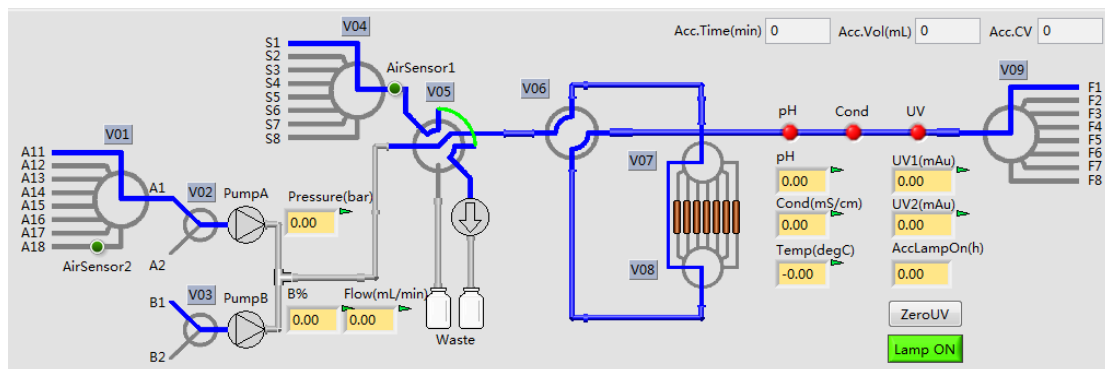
Acc.Time(min) 0
Acc.Vol(mL) 0
Acc.CV 0

V04
S1
S2
S3
S4
S5
S6
S7
S8
AirSensor1
V05
V06
V09
F1
F2
F3
F4
F5
F6
F7
F8

V01
A11
A12
A13
A14
A15
A16
A17
A18
AirSensor2
A1
V02
A2
PumpA
Pressure(bar)
0.00

pH
Cond
UV
V07
pH
0.00
Cond(mS/cm)
0.00
Temp(degC)
-0.00
UV1(mAu)
0.00
UV2(mAu)
0.00
AccLampOn(h)
0.00
V08

V03
B1
B2
PumpB
B%
0.00
Flow(mL/min)
0.00
Waste
ZeroUV
Lamp ON